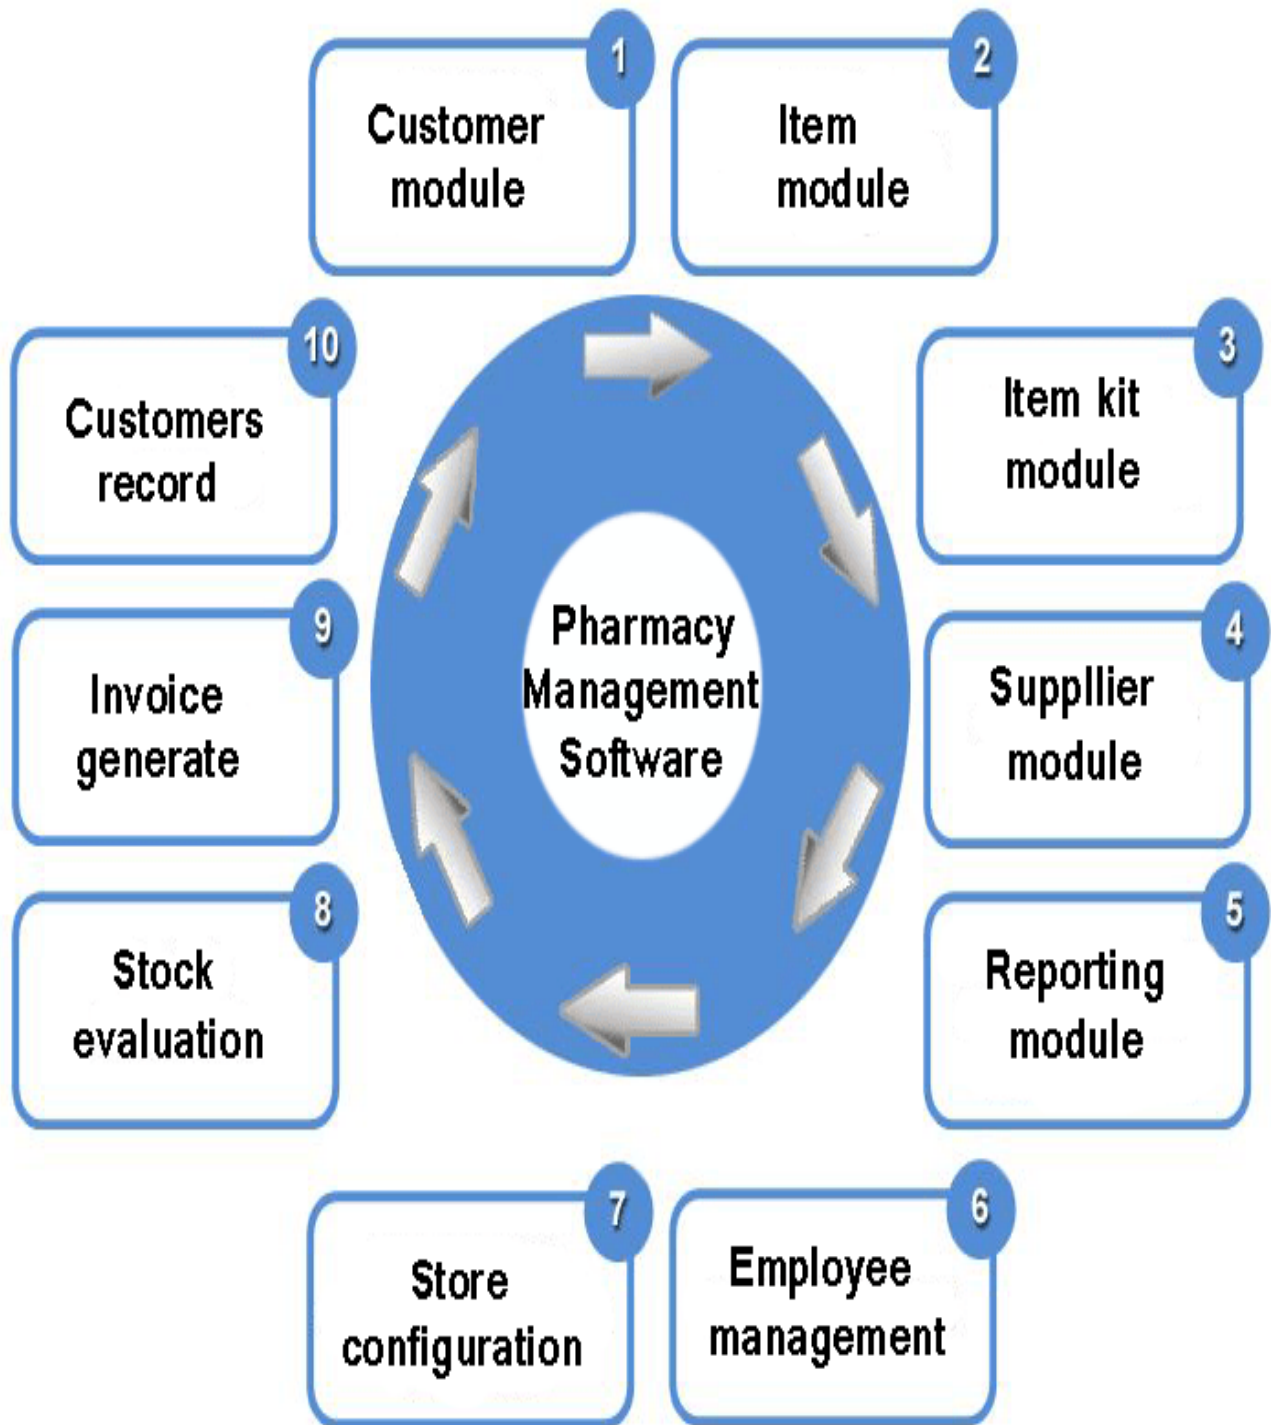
1
Customer module

2
Item module

10
Customers record

3
Item kit module

Pharmacy Management Software

9
Invoice generate

4
Suppllier module

8
Stock evaluation

5
Reporting module

7
Store configuration

6
Employee management